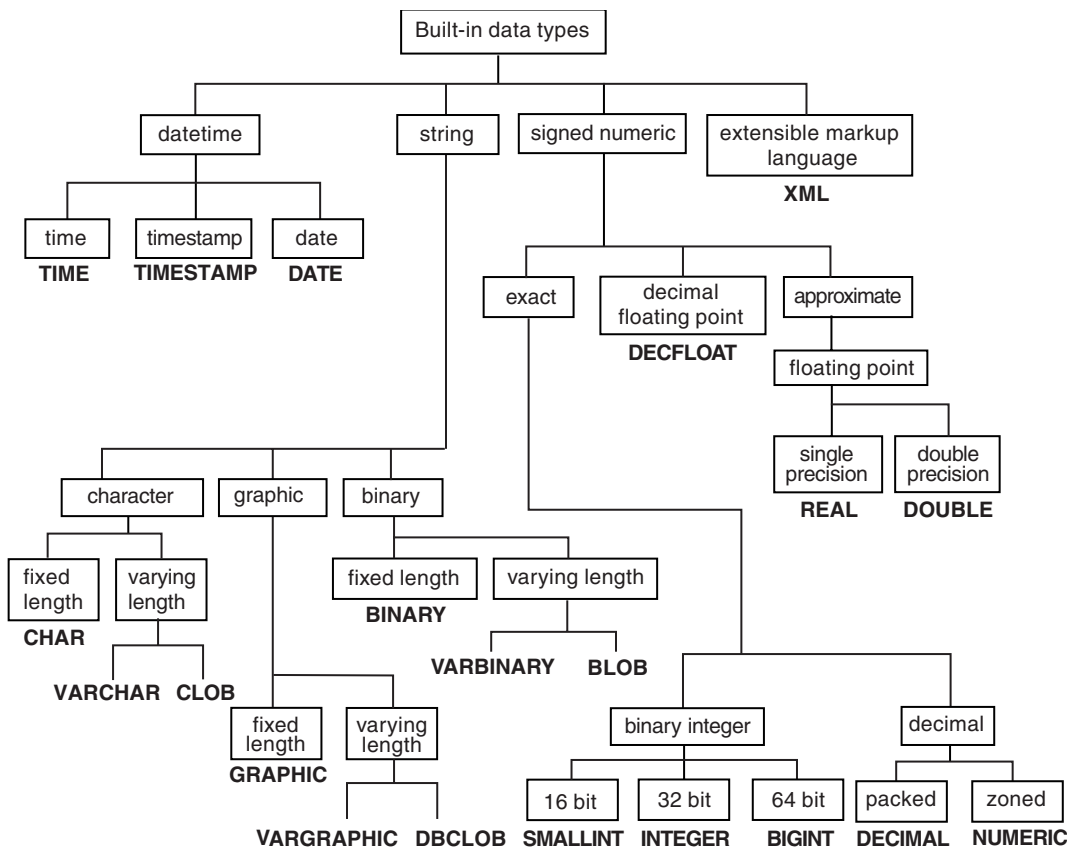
Built-in data types

datetime

time
TIME

timestamp
TIMESTAMP

date
DATE

string

character

fixed length
CHAR

varying length

VARCHAR CLOB

graphic

fixed length
GRAPHIC

varying length

VARGRAPHIC DBCLOB

binary

fixed length
BINARY

varying length

VARBINARY BLOB

signed numeric

exact

binary integer

16 bit
SMALLINT

32 bit
INTEGER

64 bit
BIGINT

decimal

packed
DECIMAL

zoned
NUMERIC

decimal floating point
DECFLOAT

approximate

floating point

single precision
REAL

double precision
DOUBLE

extensible markup language
XML